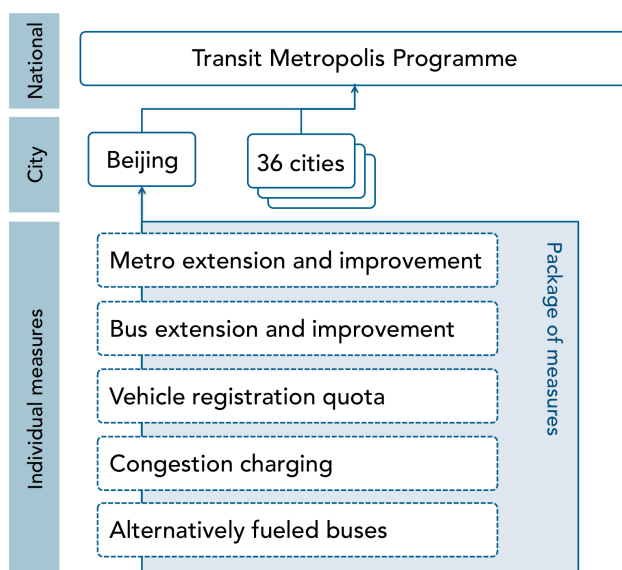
National

Transit Metropolis Programme

City

Beijing

36 cities

Individual measures

Metro extension and improvement

Bus extension and improvement

Vehicle registration quota

Congestion charging

Alternatively fueled buses

Package of measures